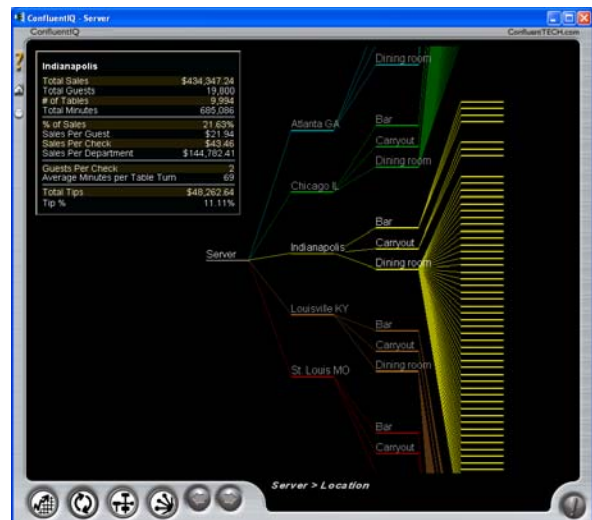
ConfluentIQ - Server
ConfluentIQ
ConfluentTECH.com

Indianapolis

| | |
|---|---|
| Total Sales | $434,347.24 |
| Total Guests | 19,800 |
| # of Tables | 9,994 |
| Total Minutes | 685,086 |
| % of Sales | 21.63% |
| Sales Per Guest | $21.94 |
| Sales Per Check | $43.46 |
| Sales Per Department | $144,782.41 |
| Guests Per Check | 2 |
| Average Minutes per Table Turn | 69 |
| Total Tips | $48,262.64 |
| Tip % | 11.11% |

Server
Atlanta GA
Chicago IL
Indianapolis
Louisville KY
St. Louis MO
Dining room
Bar
Carryout
Dining room
Bar
Carryout
Dining room
Bar
Carryout
Dining room
Bar
Carryout

Server > Location